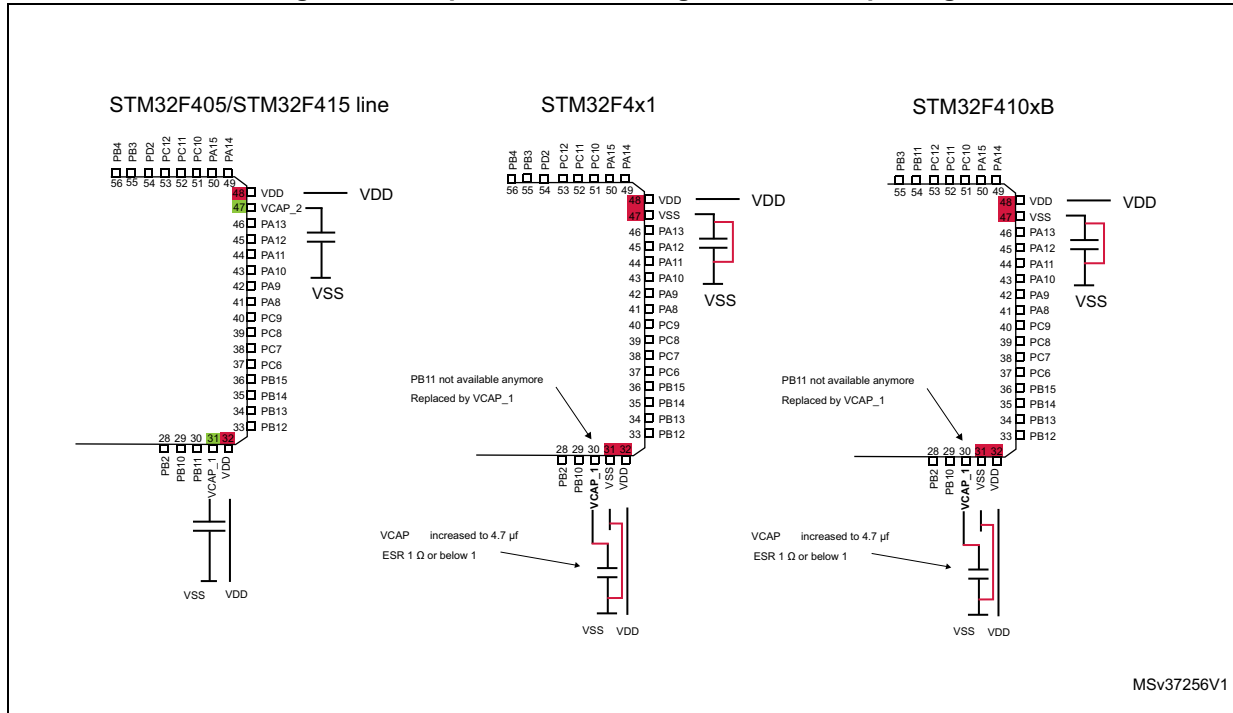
STM32F405/STM32F415 line

PB4 PB3 PD2 PC12 PC11 PC10 PA15 PA14
56 55 54 53 52 51 50 49
48 VDD
47 VCAP_2
46 PA13
45 PA12
44 PA11
43 PA10
42 PA9
41 PA8
40 PC9
39 PC8
38 PC7
37 PC6
36 PB15
35 PB14
34 PB13
33 PB12
28 29 30 31 32
PB2 PB10 PB11 VCAP_1 VDD

VDD
VSS
VSS VDD

STM32F4x1

PB4 PB3 PD2 PC12 PC11 PC10 PA15 PA14
56 55 54 53 52 51 50 49
48 VDD
47 VSS
46 PA13
45 PA12
44 PA11
43 PA10
42 PA9
41 PA8
40 PC9
39 PC8
38 PC7
37 PC6
36 PB15
35 PB14
34 PB13
33 PB12
28 29 30 31 32
PB2 PB10 VCAP_1 VSS VDD

VDD
VSS
PB11 not available anymore
Replaced by VCAP_1
VCAP increased to 4.7 µf
ESR 1 Ω or below 1
VSS VDD

STM32F410xB

PB3 PB11 PC12 PC11 PC10 PA15 PA14
55 54 53 52 51 50 49
48 VDD
47 VSS
46 PA13
45 PA12
44 PA11
43 PA10
42 PA9
41 PA8
40 PC9
39 PC8
38 PC7
37 PC6
36 PB15
35 PB14
34 PB13
33 PB12
28 29 30 31 32
PB2 PB10 VCAP_1 VSS VDD

VDD
VSS
PB11 not available anymore
Replaced by VCAP_1
VCAP increased to 4.7 µf
ESR 1 Ω or below 1
VSS VDD

MSv37256V1